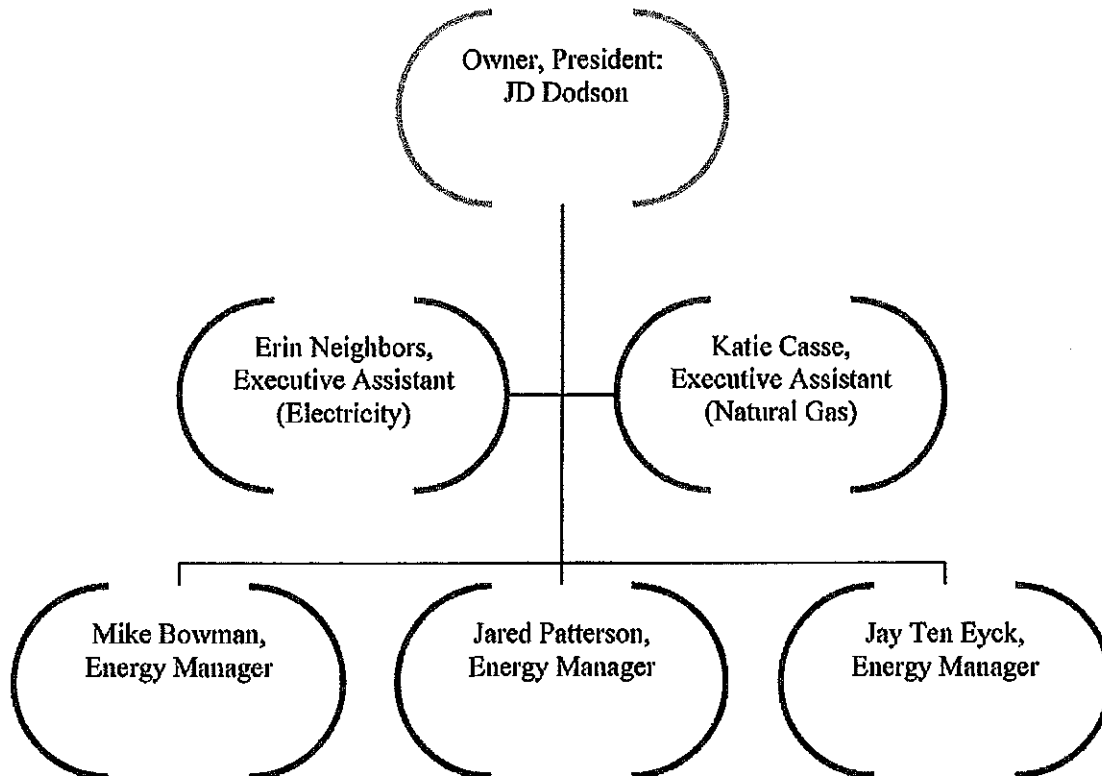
Owner, President:
JD Dodson

Erin Neighbors,
Executive Assistant
(Electricity)

Katie Casse,
Executive Assistant
(Natural Gas)

Mike Bowman,
Energy Manager

Jared Patterson,
Energy Manager

Jay Ten Eyck,
Energy Manager